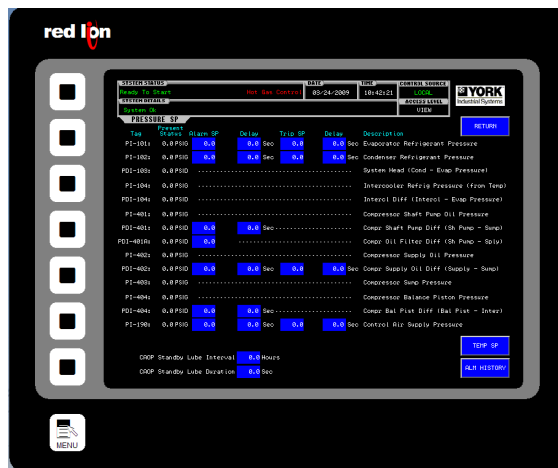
red lion

SYSTEM STATUS
Ready To Start
Hot Gas Control
DATE
03/24/2009
TIME
10:42:21
CONTROL SOURCE
LOCAL
YORK
Industrial Systems
SYSTEM DETAILS
System OK
ACCESS LEVEL
VIEW
PRESSURE SP

RETURN

| Tag | Present Status | Alarm SP | Delay | Trip SP | Delay | Description |
|---|---|---|---|---|---|---|
| PI-101: | 0.0 PSIG | 0.0 | 0.0 Sec | 0.0 | 0.0 Sec | Evaporator Refrigerant Pressure |
| PI-102: | 0.0 PSIG | 0.0 | 0.0 Sec | 0.0 | 0.0 Sec | Condenser Refrigerant Pressure |
| PDI-103: | 0.0 PSID | | | | | System Head (Cond - Evap Pressure) |
| PI-104: | 0.0 PSIG | | | | | Intercooler Refrig Pressure (from Temp) |
| PDI-104: | 0.0 PSID | | | | | Intercl Diff (Intercl - Evap Pressure) |
| PI-401: | 0.0 PSIG | | | | | Compressor Shaft Pump Oil Pressure |
| PDI-401: | 0.0 PSID | 0.0 | 0.0 Sec | | | Compr Shaft Pump Diff (Sh Pump - Sump) |
| PDI-401A: | 0.0 PSID | 0.0 | | | | Compr Oil Filter Diff (Sh Pump - Sply) |
| PI-402: | 0.0 PSIG | | | | | Compressor Supply Oil Pressure |
| PDI-402: | 0.0 PSID | 0.0 | 0.0 Sec | 0.0 | 0.0 Sec | Compr Supply Oil Diff (Supply - Sump) |
| PI-403: | 0.0 PSIG | | | | | Compressor Sump Pressure |
| PI-404: | 0.0 PSIG | | | | | Compressor Balance Piston Pressure |
| PDI-404: | 0.0 PSID | 0.0 | 0.0 Sec | | | Compr Bal Pist Diff (Bal Pist - Inter) |
| PI-190: | 0.0 PSIG | 0.0 | 0.0 Sec | 0.0 | 0.0 Sec | Control Air Supply Pressure |

TEMP SP

COOP Standby Lube Interval 0.0 Hours
COOP Standby Lube Duration 0.0 Sec

ALM HISTORY

MENU